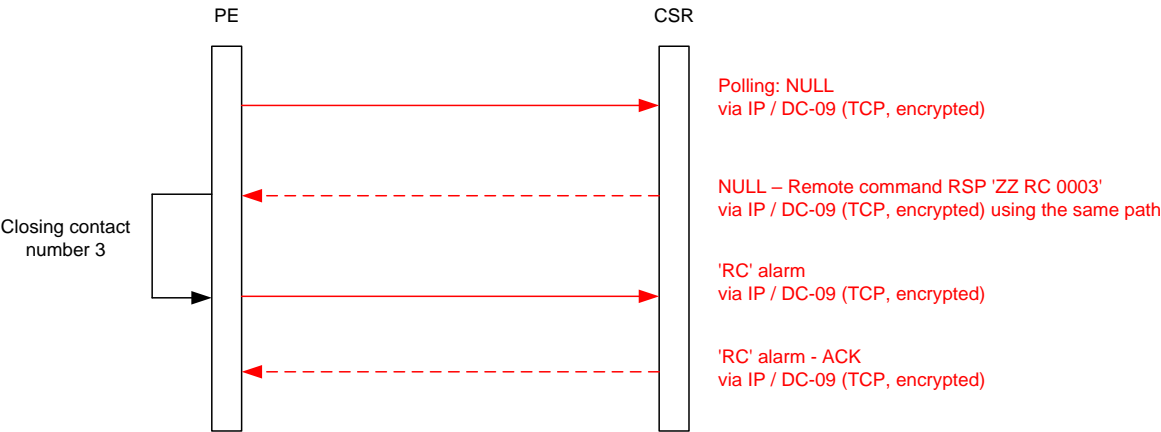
PE

CSR

Polling: NULL
via IP / DC-09 (TCP, encrypted)

NULL – Remote command RSP 'ZZ RC 0003'
via IP / DC-09 (TCP, encrypted) using the same path

Closing contact number 3

'RC' alarm
via IP / DC-09 (TCP, encrypted)

'RC' alarm - ACK
via IP / DC-09 (TCP, encrypted)